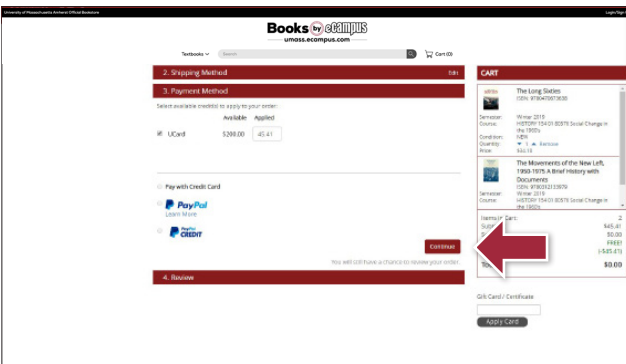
University of Massachusetts Amherst Official Bookstore

Login/Sign

Books by eCAMPUS
umass.ecampus.com

Textbooks Search

Cart (0)

2. Shipping Method

Edit

3. Payment Method

Select available credit(s) to apply to your order:

| | Available | Applied |
|---|---|---|
| UCard | $200.00 | 45.41 |

Pay with Credit Card

PayPal
Learn More

PayPal CREDIT

Continue

You will still have a chance to review your order.

4. Review

CART

The Long Sixties
ISBN: 9780470613638
Semester: Winter 2019
Course: HISTORY 154.01 80970 Social Change in the 1960's
Condition: NEW
Quantity: 1 Remove
Price: $45.18

The Movements of the New Left, 1950-1975 A Brief History with Documents
ISBN: 9780312123979
Semester: Winter 2019
Course: HISTORY 154.01 80970 Social Change in the 1960's

Items in Cart: 2
Subt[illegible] $45.41
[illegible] $0.00
FREE!
(-$45.41)
To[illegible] $0.00

Gift Card / Certificate

Apply Card